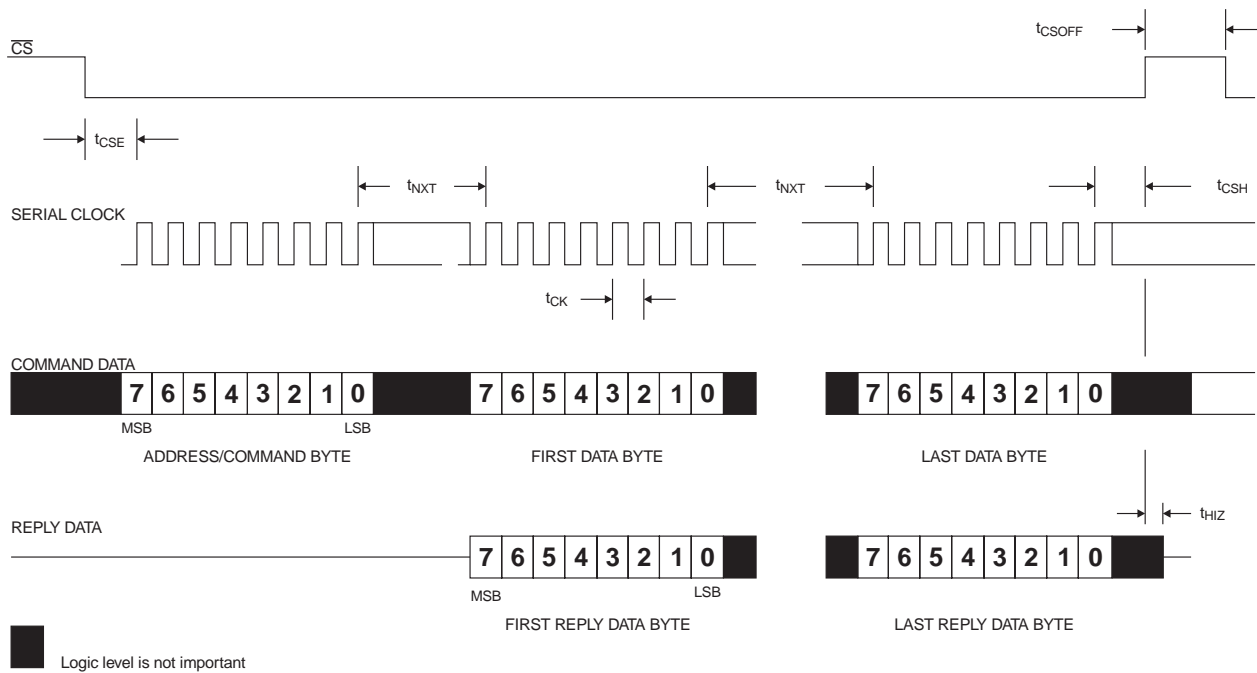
$t_{CSOFF}$

$\overline{CS}$

$t_{CSE}$

$t_{NXT}$

$t_{NXT}$

$t_{CSH}$

SERIAL CLOCK

$t_{CK}$

COMMAND DATA

| 7 | 6 | 5 | 4 | 3 | 2 | 1 | 0 |
|---|---|---|---|---|---|---|---|

MSB LSB

ADDRESS/COMMAND BYTE

| 7 | 6 | 5 | 4 | 3 | 2 | 1 | 0 |
|---|---|---|---|---|---|---|---|

FIRST DATA BYTE

| 7 | 6 | 5 | 4 | 3 | 2 | 1 | 0 |
|---|---|---|---|---|---|---|---|

LAST DATA BYTE

$t_{HIZ}$

REPLY DATA

| 7 | 6 | 5 | 4 | 3 | 2 | 1 | 0 |
|---|---|---|---|---|---|---|---|

MSB LSB

FIRST REPLY DATA BYTE

| 7 | 6 | 5 | 4 | 3 | 2 | 1 | 0 |
|---|---|---|---|---|---|---|---|

LAST REPLY DATA BYTE

Logic level is not important